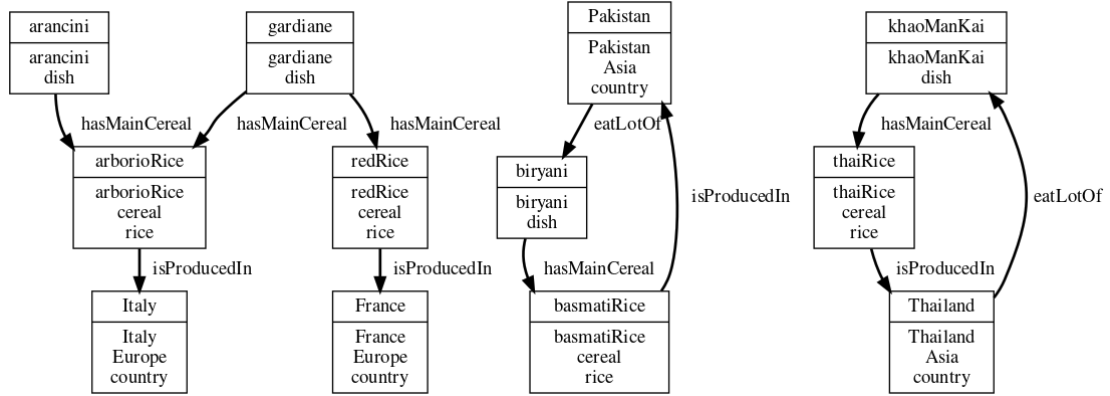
arancini
arancini
dish

gardiane
gardiane
dish

hasMainCereal

hasMainCereal

hasMainCereal

arborioRice
arborioRice
cereal
rice

redRice
redRice
cereal
rice

isProducedIn

isProducedIn

Italy
Italy
Europe
country

France
France
Europe
country

Pakistan
Pakistan
Asia
country

eatLotOf

biryani
biryani
dish

isProducedIn

hasMainCereal

basmatiRice
basmatiRice
cereal
rice

khaoManKai
khaoManKai
dish

hasMainCereal

thaiRice
thaiRice
cereal
rice

eatLotOf

isProducedIn

Thailand
Thailand
Asia
country